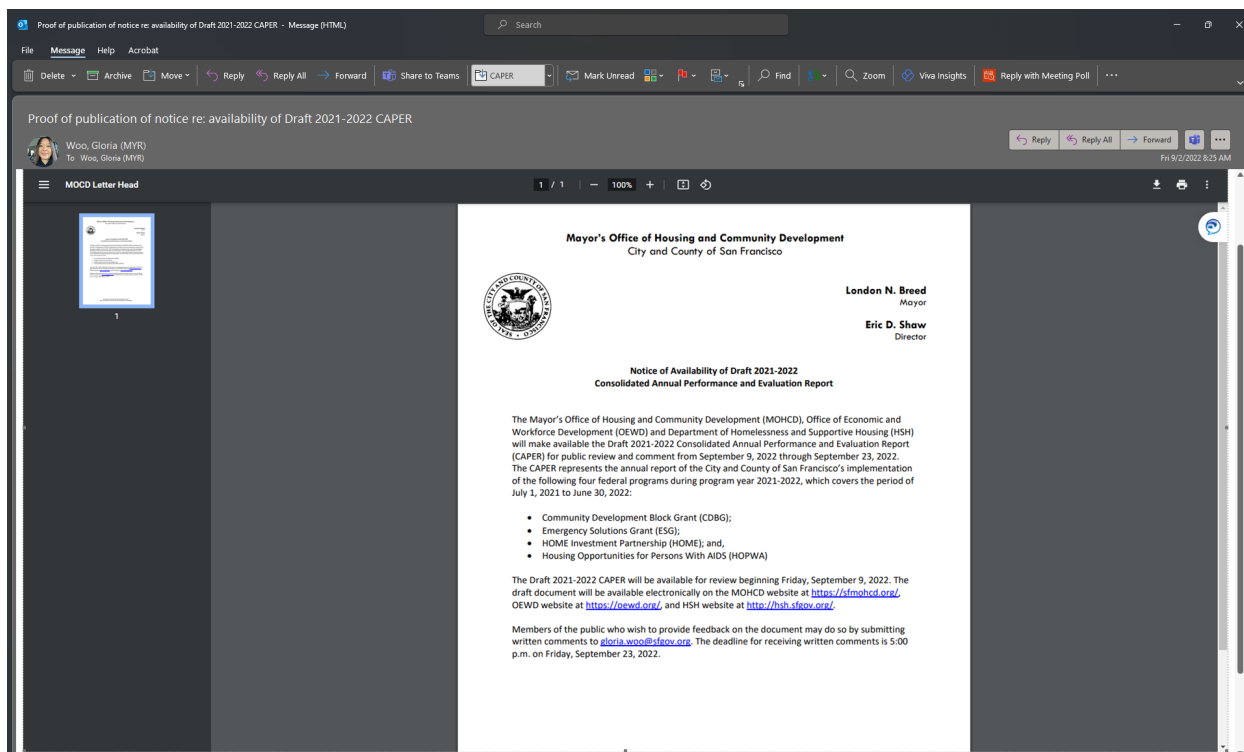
Proof of publication of notice re: availability of Draft 2021-2022 CAPER - Message (HTML)

Search

File Message Help Acrobat

Delete Archive Move Reply Reply All Forward Share to Teams CAPER Mark Unread Find Zoom Viva Insights Reply with Meeting Poll ···

Proof of publication of notice re: availability of Draft 2021-2022 CAPER

Woo, Gloria (MYR)
To Woo, Gloria (MYR)

Reply Reply All Forward

Fri 9/2/2022 8:25 AM

MOCD Letter Head

1 / 1 | — 100% +

1

Mayor's Office of Housing and Community Development
City and County of San Francisco

London N. Breed
Mayor

Eric D. Shaw
Director

Notice of Availability of Draft 2021-2022
Consolidated Annual Performance and Evaluation Report

The Mayor's Office of Housing and Community Development (MOHCD), Office of Economic and Workforce Development (OEWD) and Department of Homelessness and Supportive Housing (HSH) will make available the Draft 2021-2022 Consolidated Annual Performance and Evaluation Report (CAPER) for public review and comment from September 9, 2022 through September 23, 2022. The CAPER represents the annual report of the City and County of San Francisco's implementation of the following four federal programs during program year 2021-2022, which covers the period of July 1, 2021 to June 30, 2022:

• Community Development Block Grant (CDBG);
• Emergency Solutions Grant (ESG);
• HOME Investment Partnership (HOME); and,
• Housing Opportunities for Persons With AIDS (HOPWA)

The Draft 2021-2022 CAPER will be available for review beginning Friday, September 9, 2022. The draft document will be available electronically on the MOHCD website at https://sfmohcd.org/, OEWD website at https://oewd.org/, and HSH website at http://hsh.sfgov.org/.

Members of the public who wish to provide feedback on the document may do so by submitting written comments to gloria.woo@sfgov.org. The deadline for receiving written comments is 5:00 p.m. on Friday, September 23, 2022.